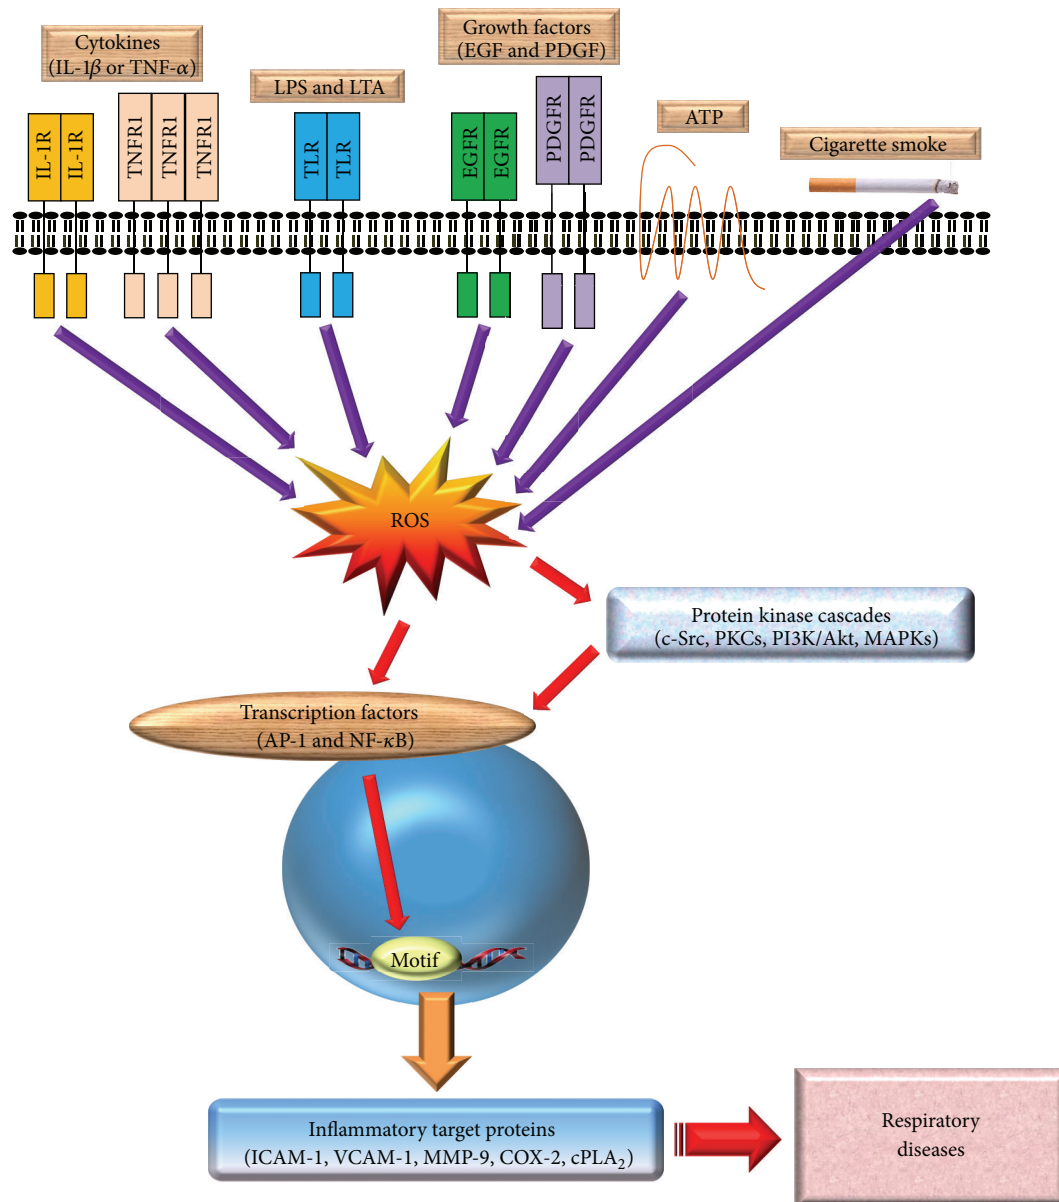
Cytokines (IL-1$\beta$ or TNF-$\alpha$)

Growth factors (EGF and PDGF)

LPS and LTA

ATP

Cigarette smoke

IL-1R IL-1R

TNFR1 TNFR1 TNFR1

TLR TLR

EGFR EGFR

PDGFR PDGFR

ROS

Protein kinase cascades (c-Src, PKCs, PI3K/Akt, MAPKs)

Transcription factors (AP-1 and NF-$\kappa$B)

Motif

Inflammatory target proteins (ICAM-1, VCAM-1, MMP-9, COX-2, cPLA$_2$)

Respiratory diseases